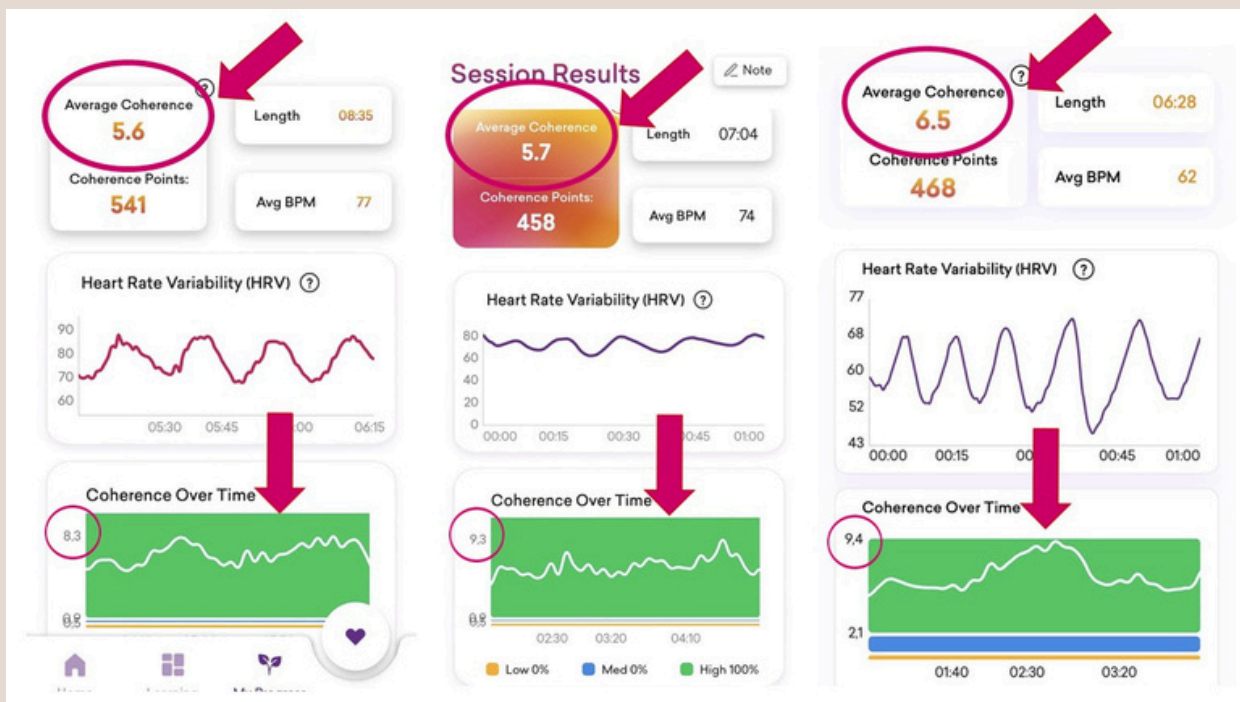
Average Coherence
5.6
Coherence Points:
541
Length 08:35
Avg BPM 77

Heart Rate Variability (HRV)
90
80
70
60
05:30 05:45 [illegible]:00 06:15

Coherence Over Time
8,3
0,9
0,5

Home Learning My Progress

Session Results
Note
Average Coherence
5.7
Coherence Points:
458
Length 07:04
Avg BPM 74

Heart Rate Variability (HRV)
80
60
40
20
0
00:00 00:15 00:30 00:45 01:00

Coherence Over Time
9,3
0,9
0,5
02:30 03:20 04:10
Low 0% Med 0% High 100%

Average Coherence
6.5
Coherence Points
468
Length 06:28
Avg BPM 62

Heart Rate Variability (HRV)
77
68
60
52
43
00:00 00:15 00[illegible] 00:45 01:00

Coherence Over Time
9,4
2,1
01:40 02:30 03:20